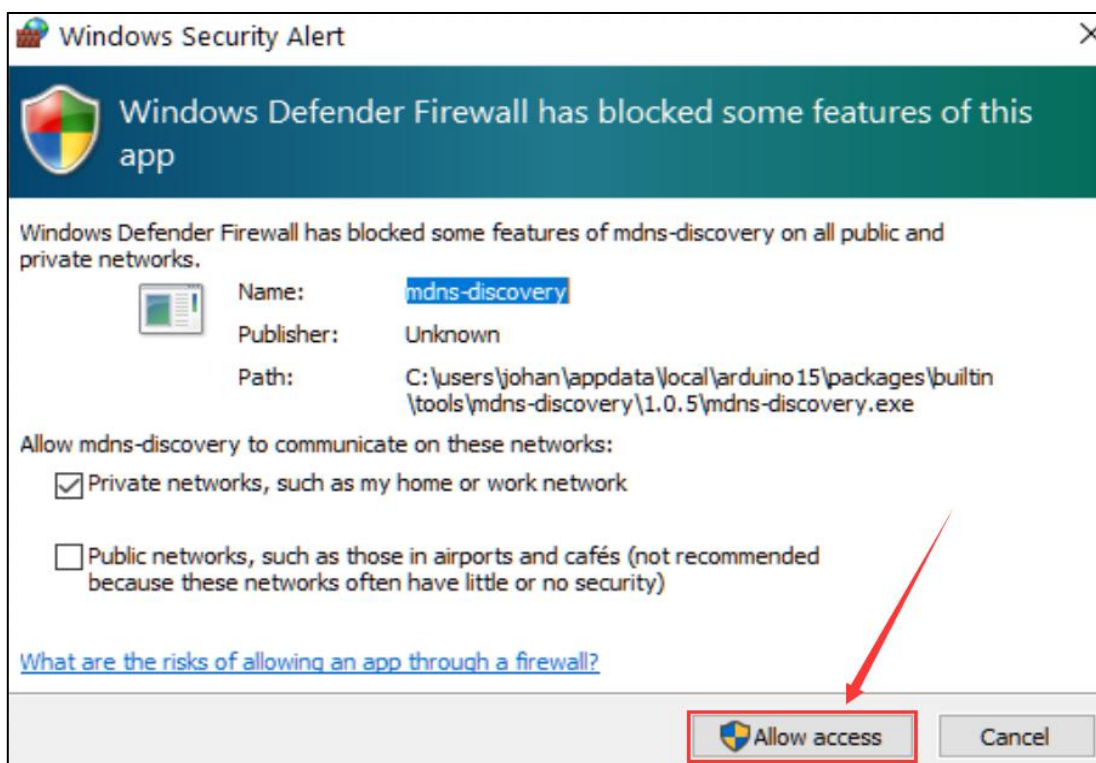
Windows Security Alert

Windows Defender Firewall has blocked some features of this app

Windows Defender Firewall has blocked some features of mdns-discovery on all public and private networks.

Name: mdns-discovery

Publisher: Unknown

Path: C:\users\johan\appdata\local\arduino15\packages\builtin\tools\mdns-discovery\1.0.5\mdns-discovery.exe

Allow mdns-discovery to communicate on these networks:

Private networks, such as my home or work network

Public networks, such as those in airports and cafés (not recommended because these networks often have little or no security)

What are the risks of allowing an app through a firewall?

Allow access

Cancel